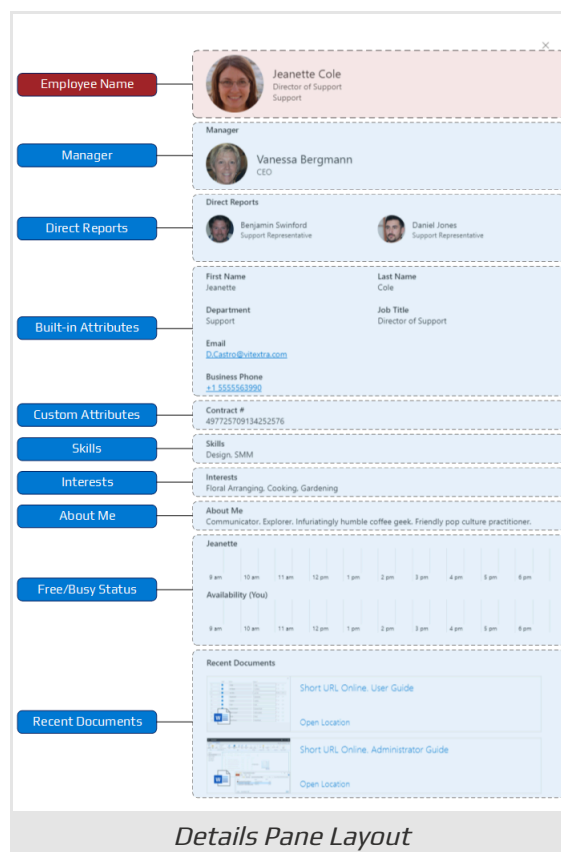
Employee Name

Jeanette Cole
Director of Support
Support

Manager

Manager
Vanessa Bergmann
CEO

Direct Reports

Direct Reports
Benjamin Swinford
Support Representative
Daniel Jones
Support Representative

Built-in Attributes

First Name
Jeanette
Last Name
Cole
Department
Support
Job Title
Director of Support
Email
D.Castro@vitextra.com
Business Phone
+1 5555563990

Custom Attributes

Contract #
497725709134252576

Skills

Skills
Design, SMM

Interests

Interests
Floral Arranging, Cooking, Gardening

About Me

About Me
Communicator. Explorer. Infuriatingly humble coffee geek. Friendly pop culture practitioner.

Free/Busy Status

Jeanette
9 am 10 am 11 am 12 pm 1 pm 2 pm 3 pm 4 pm 5 pm 6 pm
Availability (You)
9 am 10 am 11 am 12 pm 1 pm 2 pm 3 pm 4 pm 5 pm 6 pm

Recent Documents

Recent Documents
Short URL Online. User Guide
Open Location
Short URL Online. Administrator Guide
Open Location

Details Pane Layout